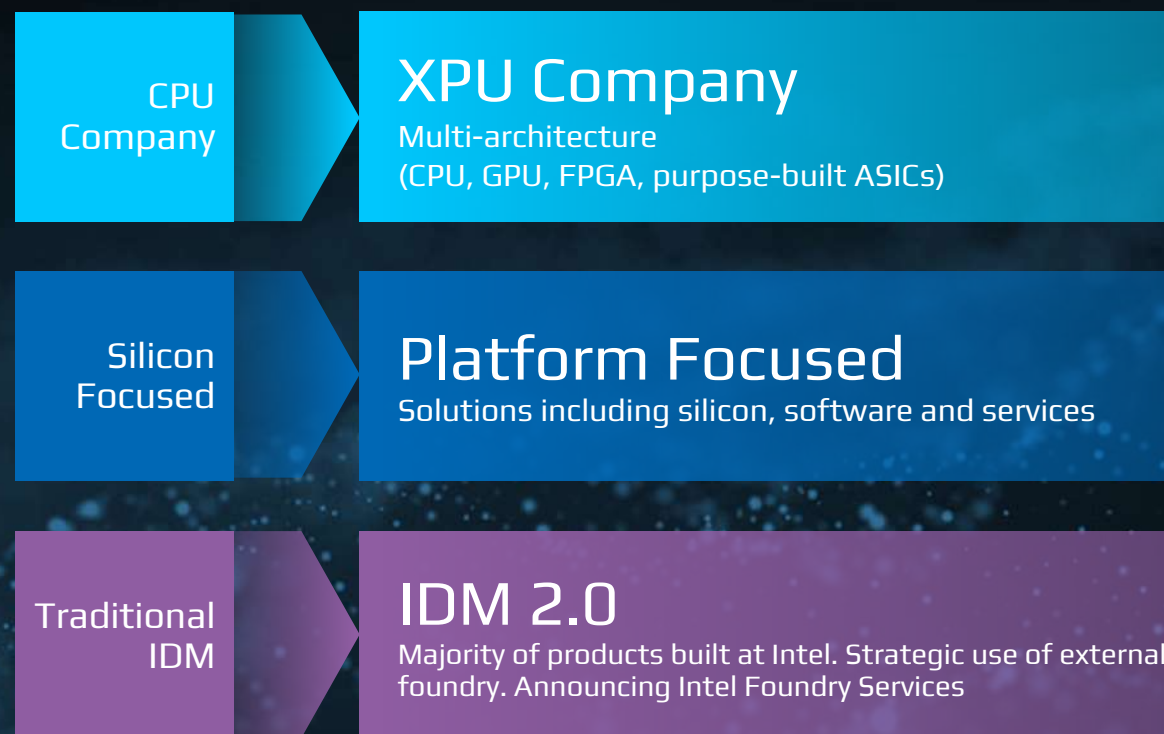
CPU Company

XPU Company
Multi-architecture
(CPU, GPU, FPGA, purpose-built ASICs)

Silicon Focused

Platform Focused
Solutions including silicon, software and services

Traditional IDM

IDM 2.0
Majority of products built at Intel. Strategic use of external foundry. Announcing Intel Foundry Services